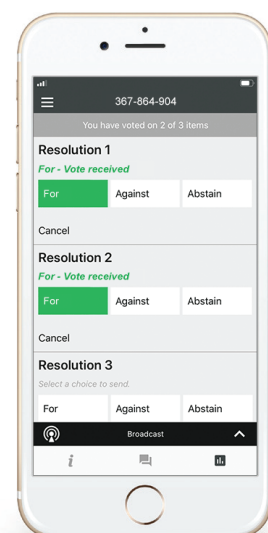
367-864-904

You have voted on 2 of 3 items

Resolution 1

For - Vote received

For | Against | Abstain

Cancel

Resolution 2

For - Vote received

For | Against | Abstain

Cancel

Resolution 3

Select a choice to send.

For | Against | Abstain

Broadcast

i